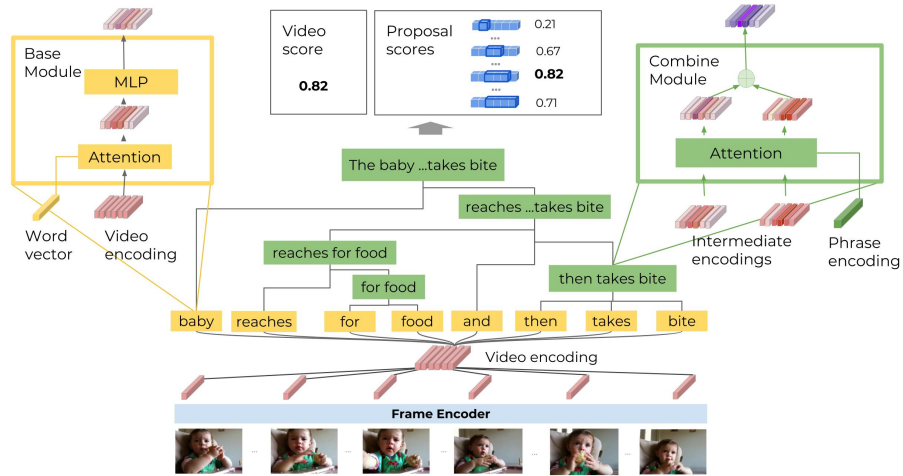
Base Module

MLP

Attention

Word vector

Video encoding

Video score

0.82

Proposal scores

0.21

0.67

**0.82**

0.71

Combine Module

Attention

Intermediate encodings

Phrase encoding

The baby ...takes bite

reaches ...takes bite

reaches for food

for food

then takes bite

baby

reaches

for

food

and

then

takes

bite

Video encoding

Frame Encoder

...

...

...

...

...